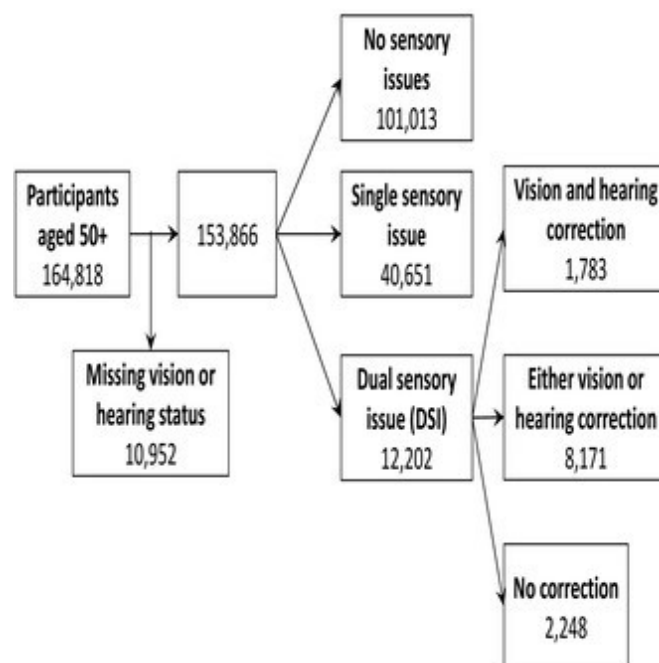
Participants aged 50+
164,818

Missing vision or hearing status
10,952

153,866

No sensory issues
101,013

Single sensory issue
40,651

Dual sensory issue (DSI)
12,202

Vision and hearing correction
1,783

Either vision or hearing correction
8,171

No correction
2,248